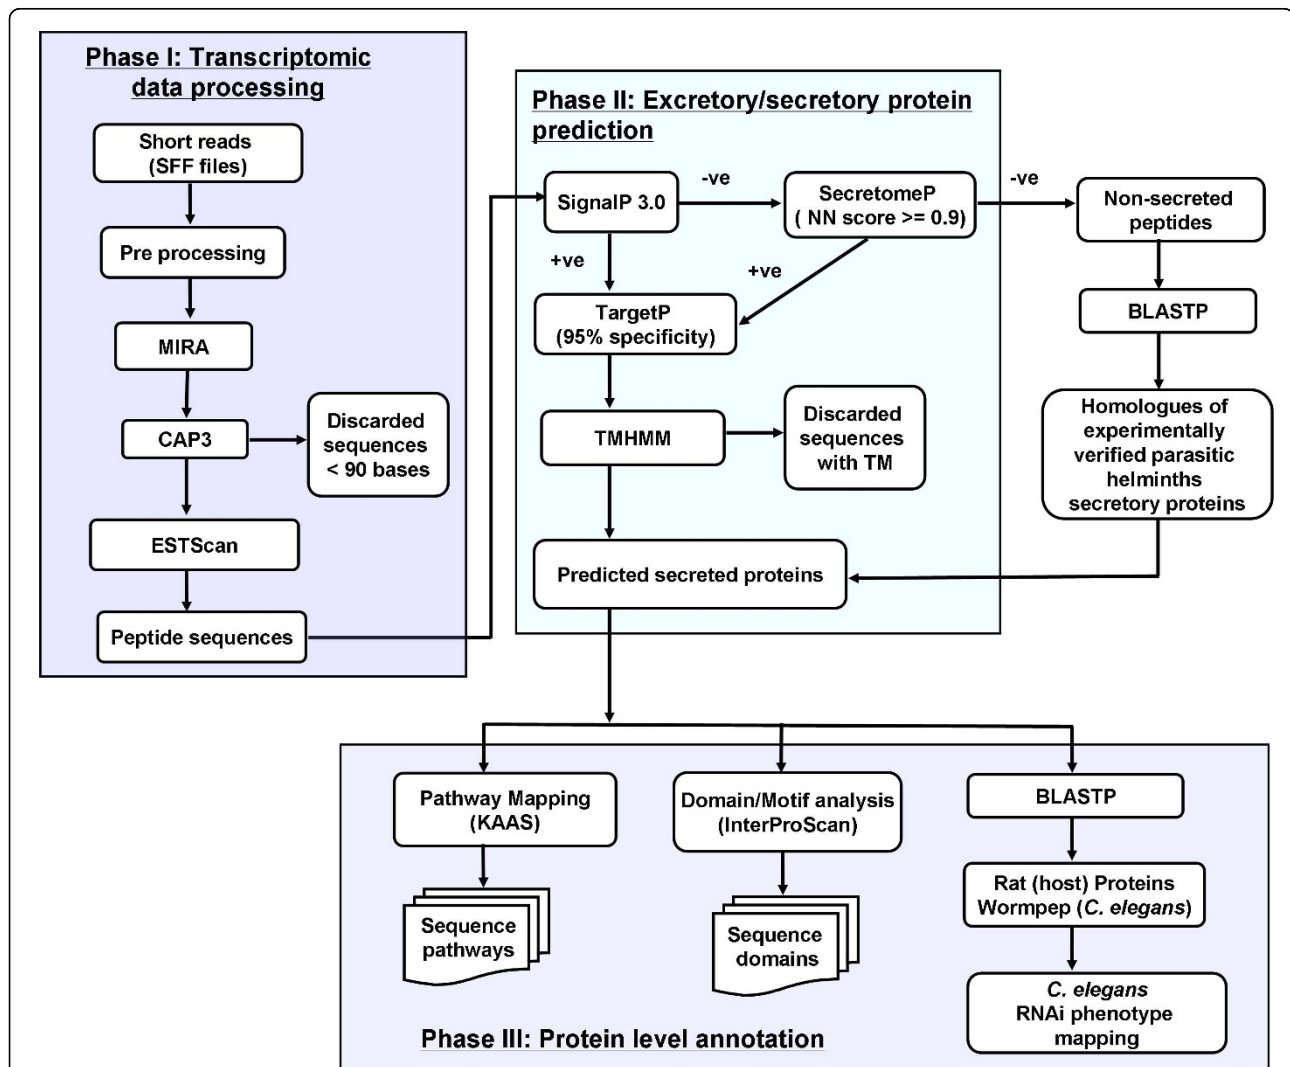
Phase I: Transcriptomic data processing

Short reads (SFF files)

Pre processing

MIRA

CAP3

Discarded sequences < 90 bases

ESTScan

Peptide sequences

Phase II: Excretory/secretory protein prediction

SignalP 3.0

-ve

SecretomeP ( NN score >= 0.9)

-ve

Non-secreted peptides

+ve

+ve

TargetP (95% specificity)

BLASTP

TMHMM

Discarded sequences with TM

Homologues of experimentally verified parasitic helminths secretory proteins

Predicted secreted proteins

Pathway Mapping (KAAS)

Domain/Motif analysis (InterProScan)

BLASTP

Rat (host) Proteins Wormpep (C. elegans)

Sequence pathways

Sequence domains

C. elegans RNAi phenotype mapping

Phase III: Protein level annotation